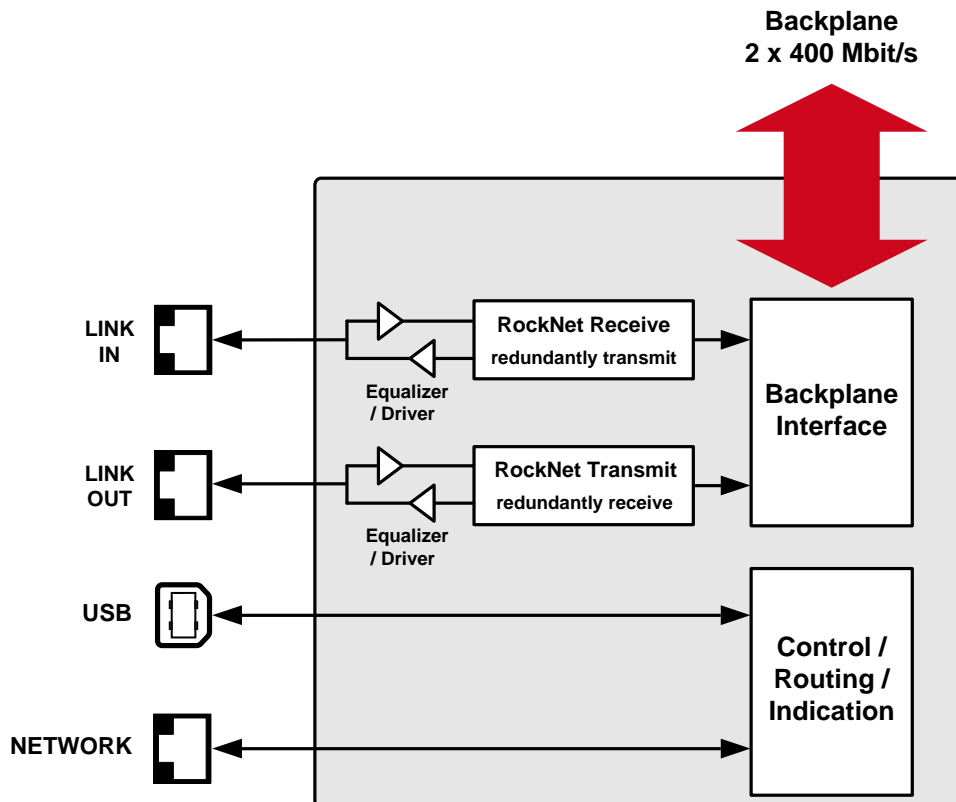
Backplane
2 x 400 Mbit/s

LINK IN

RockNet Receive
redundantly transmit

Equalizer / Driver

Backplane Interface

LINK OUT

RockNet Transmit
redundantly receive

Equalizer / Driver

USB

Control / Routing / Indication

NETWORK